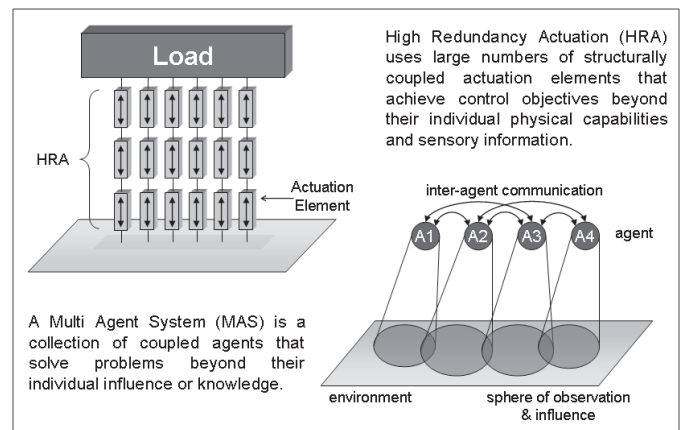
Load

HRA

Actuation Element

High Redundancy Actuation (HRA) uses large numbers of structurally coupled actuation elements that achieve control objectives beyond their individual physical capabilities and sensory information.

inter-agent communication

A1 A2 A3 A4 agent

A Multi Agent System (MAS) is a collection of coupled agents that solve problems beyond their individual influence or knowledge.

environment

sphere of observation & influence